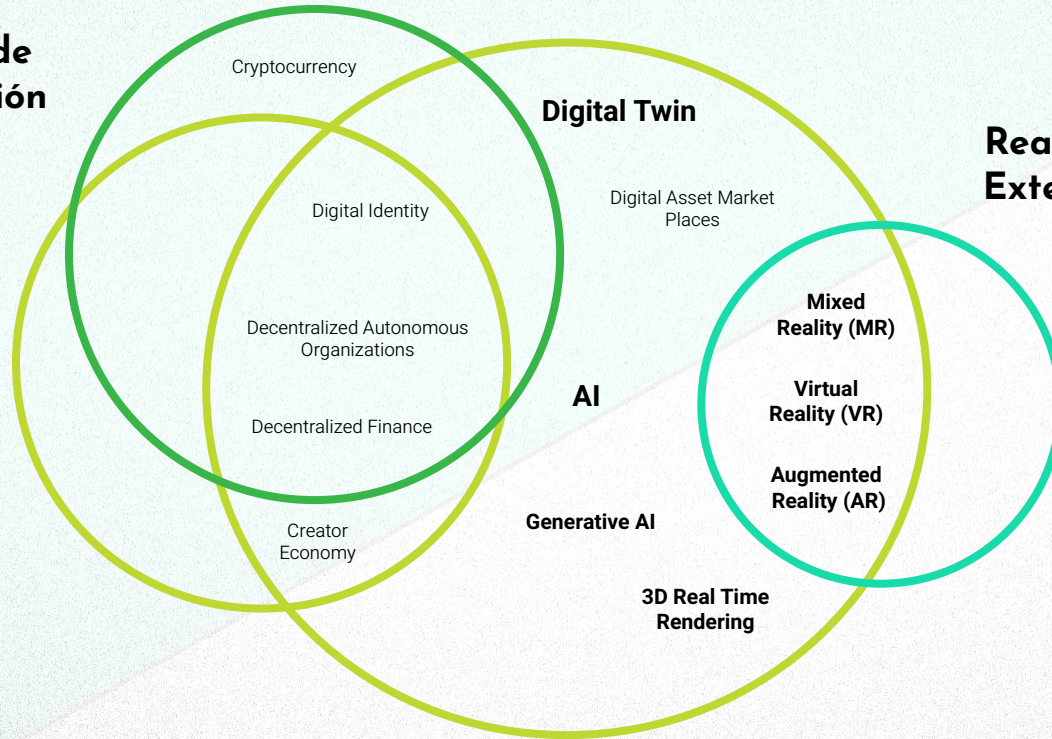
de
ión

Cryptocurrency

Digital Twin

Rea
Exte

Digital Asset Market Places

Digital Identity

Decentralized Autonomous Organizations

Mixed Reality (MR)

Virtual Reality (VR)

AI

Decentralized Finance

Augmented Reality (AR)

Creator Economy

Generative AI

3D Real Time Rendering